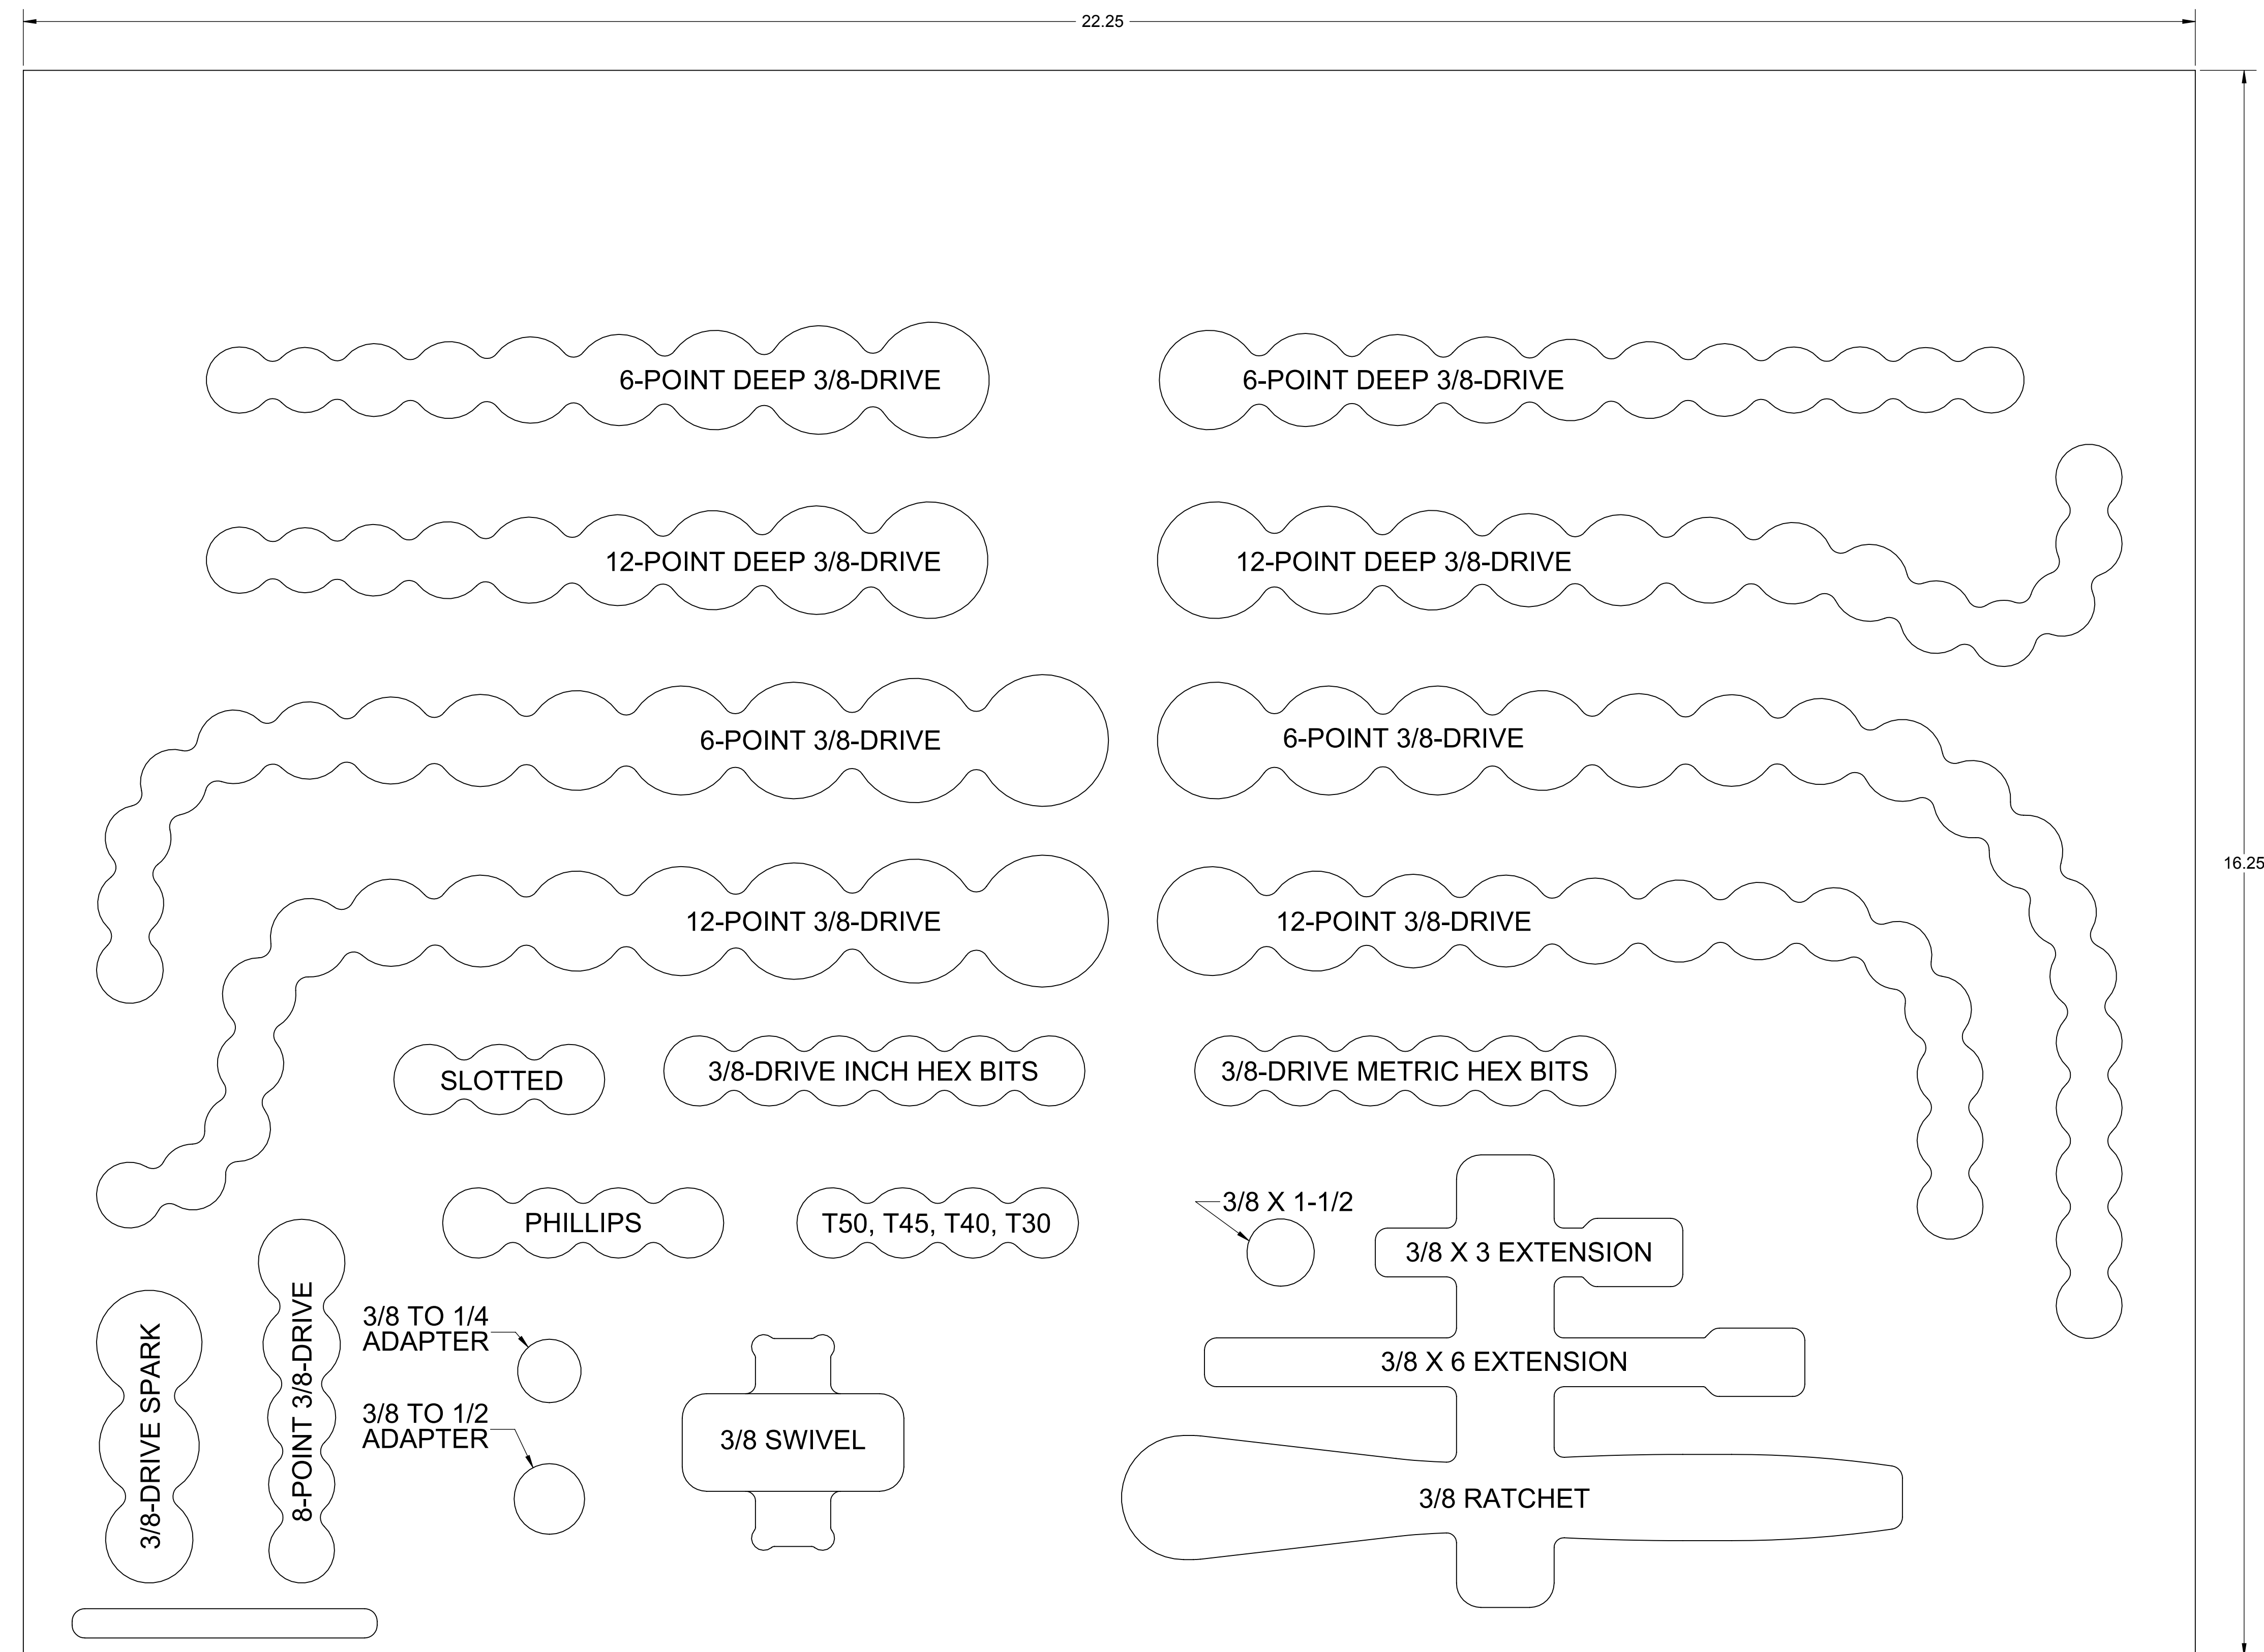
22.25

16.25

6-POINT DEEP 3/8-DRIVE

6-POINT DEEP 3/8-DRIVE

12-POINT DEEP 3/8-DRIVE

12-POINT DEEP 3/8-DRIVE

6-POINT 3/8-DRIVE

6-POINT 3/8-DRIVE

12-POINT 3/8-DRIVE

12-POINT 3/8-DRIVE

SLOTTED

3/8-DRIVE INCH HEX BITS

3/8-DRIVE METRIC HEX BITS

PHILLIPS

T50, T45, T40, T30

3/8 X 1-1/2

3/8 X 3 EXTENSION

3/8-DRIVE SPARK

8-POINT 3/8-DRIVE

3/8 TO 1/4 ADAPTER

3/8 TO 1/2 ADAPTER

3/8 SWIVEL

3/8 X 6 EXTENSION

3/8 RATCHET